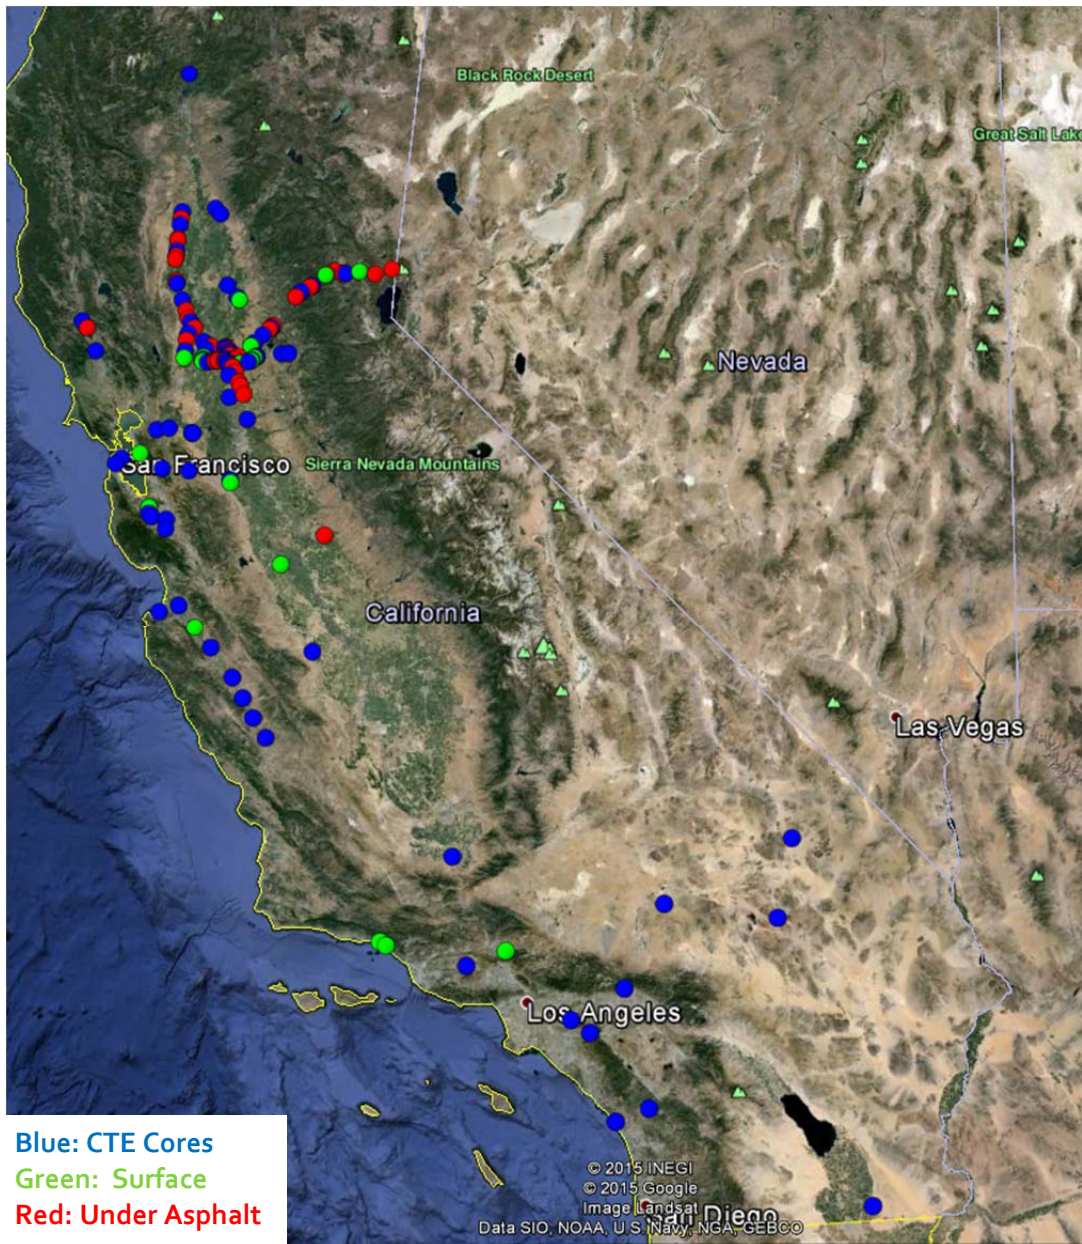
Black Rock Desert

Great Salt Lake

Nevada

San Francisco

Sierra Nevada Mountains

California

Las Vegas

Los Angeles

San Diego

© 2015 INEGI
© 2015 Google
Image Landsat
Data SIO, NOAA, U.S. Navy, NGA, GEBCO

Blue: CTE Cores
Green: Surface
Red: Under Asphalt